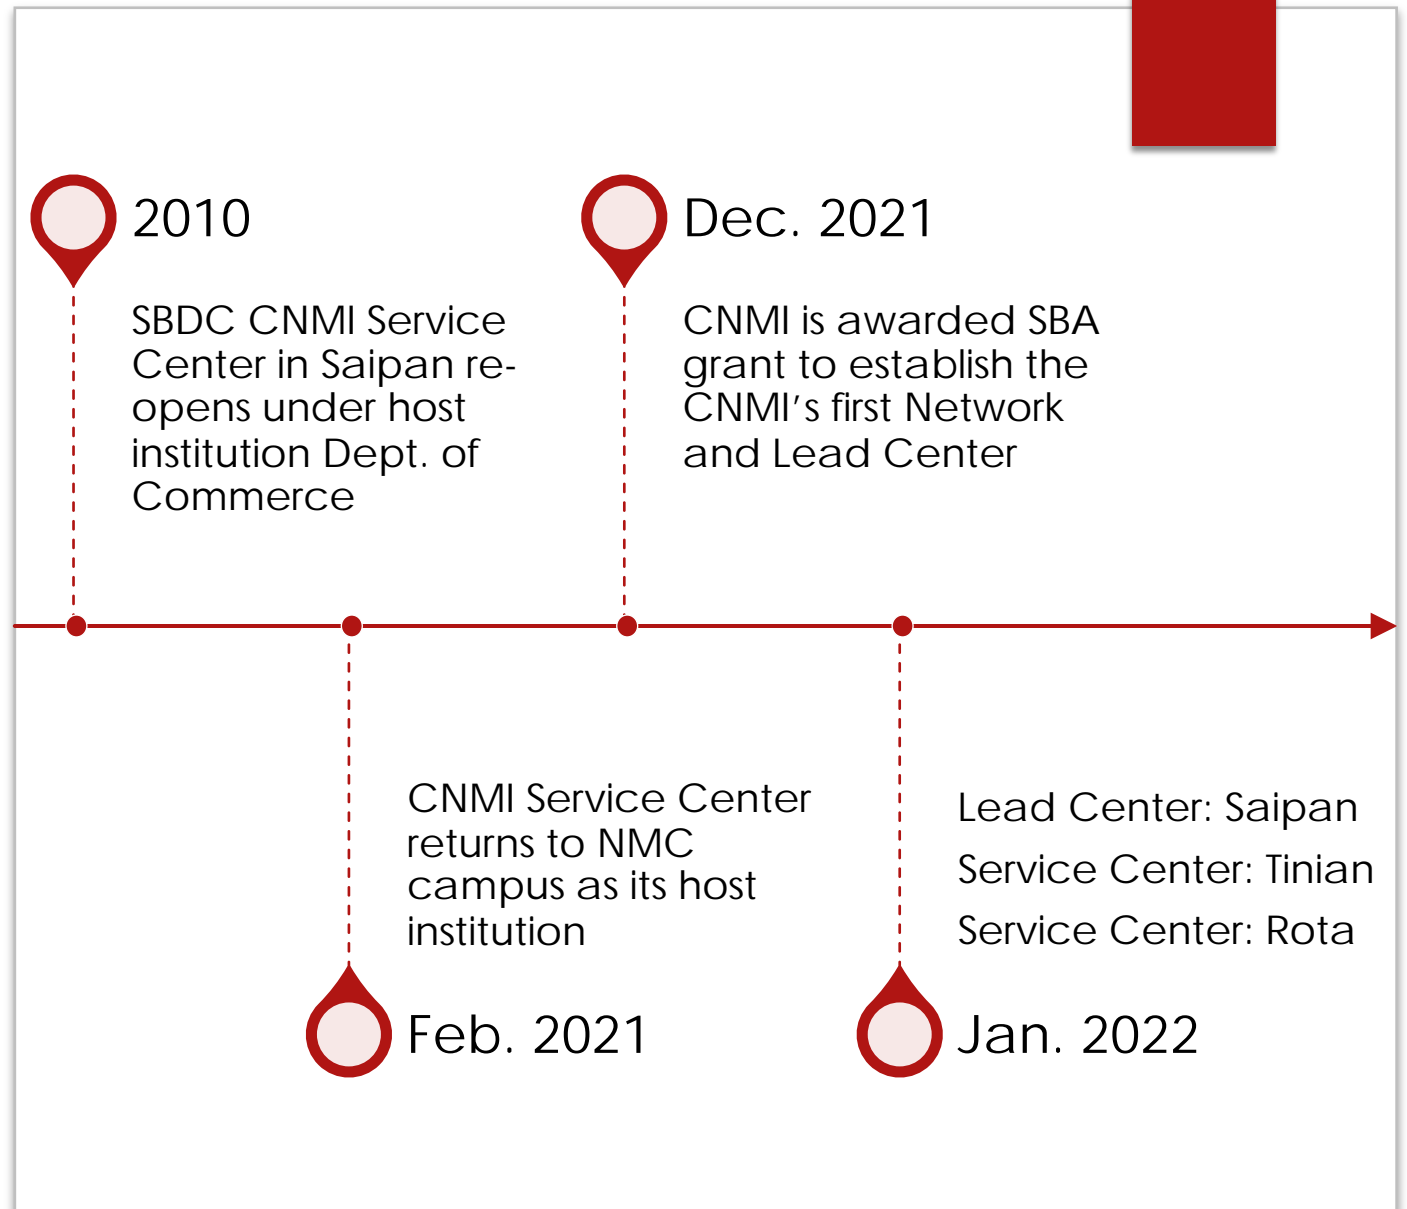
2010

SBDC CNMI Service Center in Saipan re-opens under host institution Dept. of Commerce

Dec. 2021

CNMI is awarded SBA grant to establish the CNMI's first Network and Lead Center

CNMI Service Center returns to NMC campus as its host institution

Feb. 2021

Lead Center: Saipan

Service Center: Tinian

Service Center: Rota

Jan. 2022